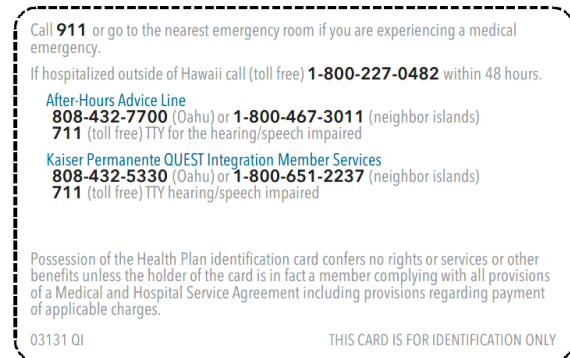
Call **911** or go to the nearest emergency room if you are experiencing a medical emergency.

If hospitalized outside of Hawaii call (toll free) **1-800-227-0482** within 48 hours.

After-Hours Advice Line
**808-432-7700** (Oahu) or **1-800-467-3011** (neighbor islands)
**711** (toll free) TTY for the hearing/speech impaired

Kaiser Permanente QUEST Integration Member Services
**808-432-5330** (Oahu) or **1-800-651-2237** (neighbor islands)
**711** (toll free) TTY hearing/speech impaired

Possession of the Health Plan identification card confers no rights or services or other benefits unless the holder of the card is in fact a member complying with all provisions of a Medical and Hospital Service Agreement including provisions regarding payment of applicable charges.

03131 QI

THIS CARD IS FOR IDENTIFICATION ONLY